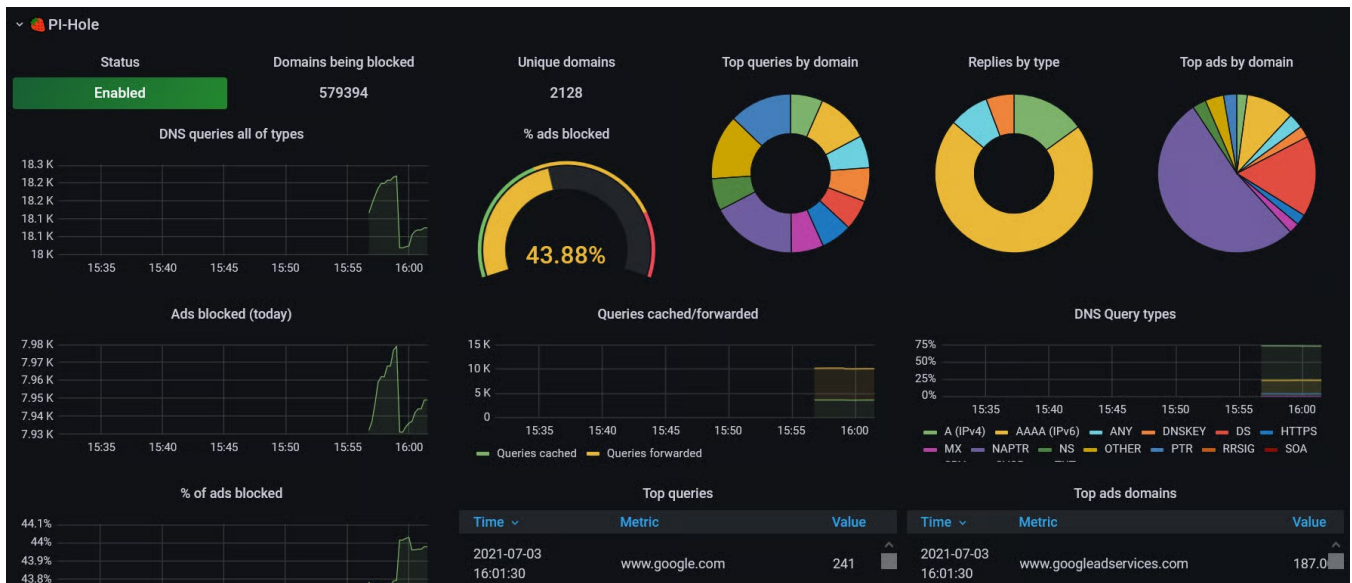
PI-Hole

Status
Enabled

Domains being blocked
579394

Unique domains
2128

Top queries by domain

Replies by type

Top ads by domain

DNS queries all of types
18.3 K
18.2 K
18.2 K
18.1 K
18.1 K
18 K
15:35 15:40 15:45 15:50 15:55 16:00

% ads blocked
43.88%

Ads blocked (today)
7.98 K
7.97 K
7.96 K
7.95 K
7.94 K
7.93 K
15:35 15:40 15:45 15:50 15:55 16:00

Queries cached/forwarded
15 K
10 K
5 K
0
15:35 15:40 15:45 15:50 15:55 16:00
Queries cached Queries forwarded

DNS Query types
75%
50%
25%
0%
15:35 15:40 15:45 15:50 15:55 16:00
A (IPv4) AAAA (IPv6) ANY DNSKEY DS HTTPS
MX NAPTR NS OTHER PTR RRSIG SOA

% of ads blocked
44.1%
44%
43.9%
43.8%

Top queries
| Time | Metric | Value |
|---|---|---|
| 2021-07-03 16:01:30 | www.google.com | 241 |

Top ads domains
| Time | Metric | Value |
|---|---|---|
| 2021-07-03 16:01:30 | www.googleadservices.com | 187.0 |